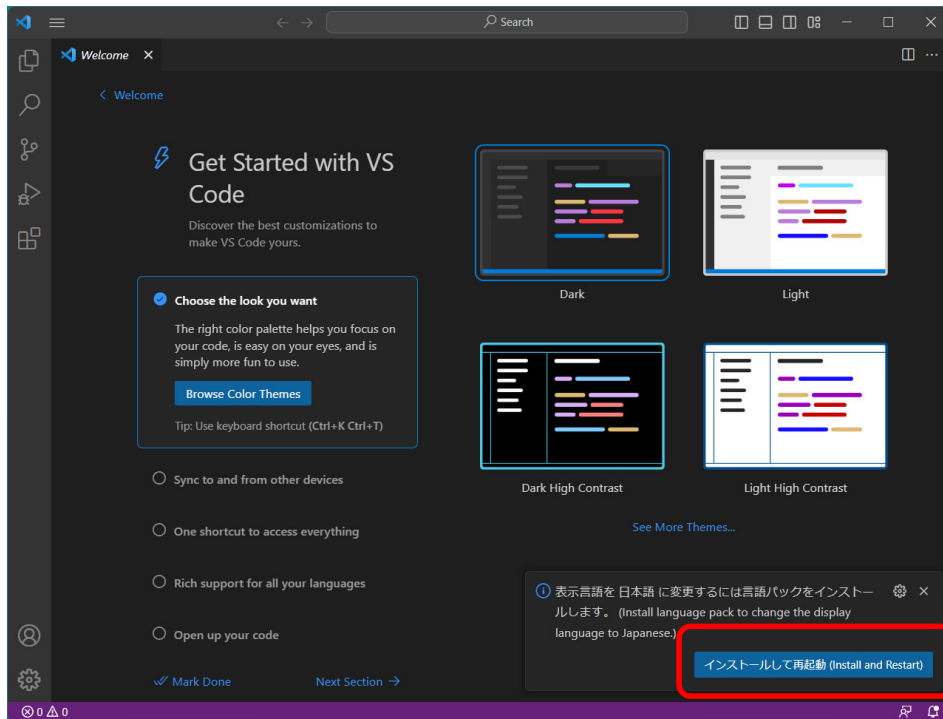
Search

Welcome ×

< Welcome

Get Started with VS Code

Discover the best customizations to make VS Code yours.

Choose the look you want

The right color palette helps you focus on your code, is easy on your eyes, and is simply more fun to use.

Browse Color Themes

Tip: Use keyboard shortcut (Ctrl+K Ctrl+T)

Sync to and from other devices

One shortcut to access everything

Rich support for all your languages

Open up your code

Mark Done

Next Section →

Dark

Light

Dark High Contrast

Light High Contrast

See More Themes...

表示言語を 日本語 に変更するには言語パックをインストールします。 (Install language pack to change the display language to Japanese.)

インストールして再起動 (Install and Restart)

0 0